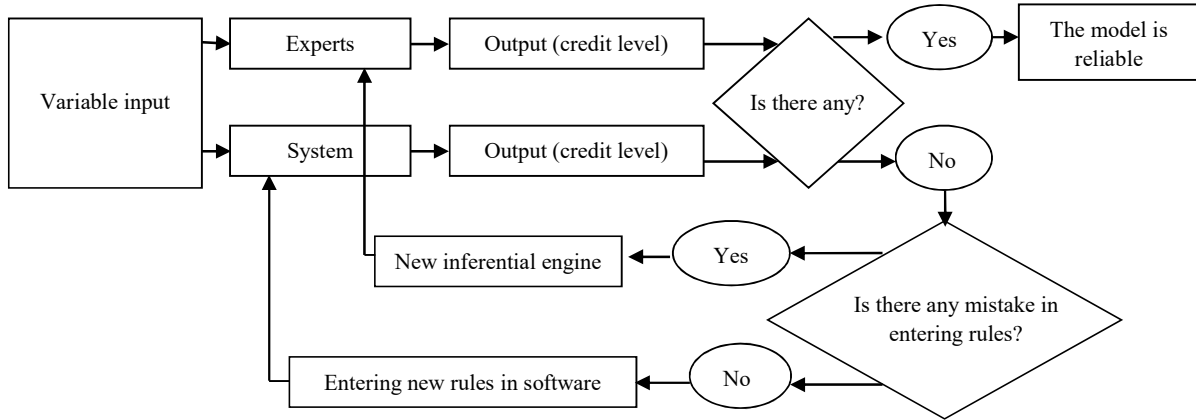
Variable input

Experts

Output (credit level)

System

Output (credit level)

Is there any?

Yes

The model is reliable

No

Is there any mistake in entering rules?

Yes

New inferential engine

No

Entering new rules in software